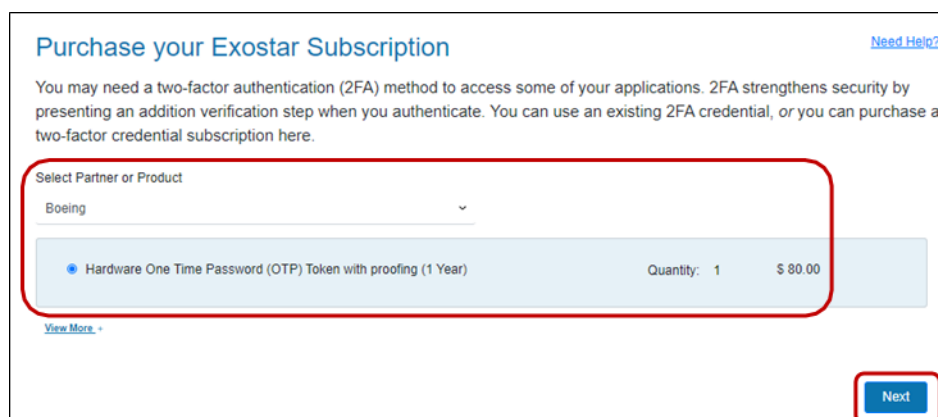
Purchase your Exostar Subscription

Need Help?

You may need a two-factor authentication (2FA) method to access some of your applications. 2FA strengthens security by presenting an addition verification step when you authenticate. You can use an existing 2FA credential, or you can purchase a two-factor credential subscription here.

Select Partner or Product

Boeing

Hardware One Time Password (OTP) Token with proofing (1 Year)

Quantity: 1

$ 80.00

View More +

Next